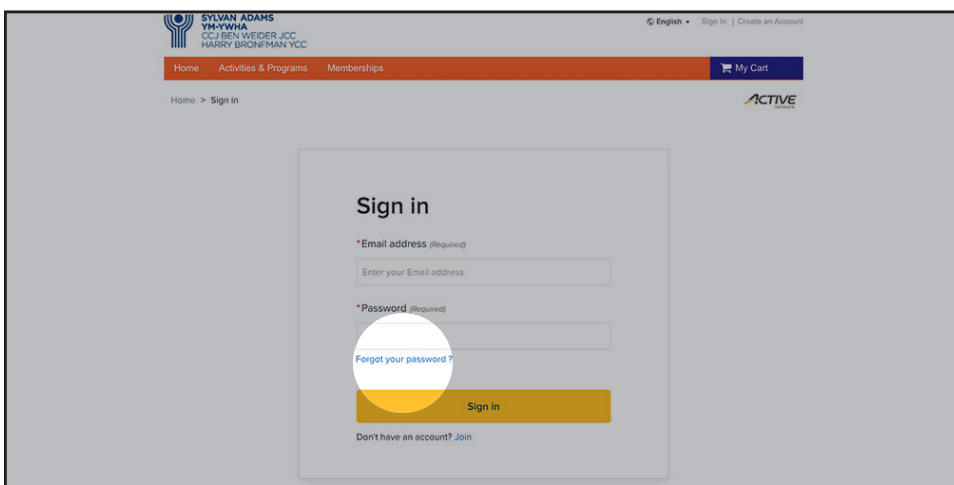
SYLVAN ADAMS
YM-YWHA
CCJ BEN WEIDER JCC
HARRY BRONFMAN YCC

English Sign In | Create an Account

Home Activities & Programs Memberships

My Cart

Home > Sign in

ACTIVE network

Sign in

*Email address (Required)

Enter your Email address

*Password (Required)

Forgot your password ?

Sign in

Don't have an account? Join